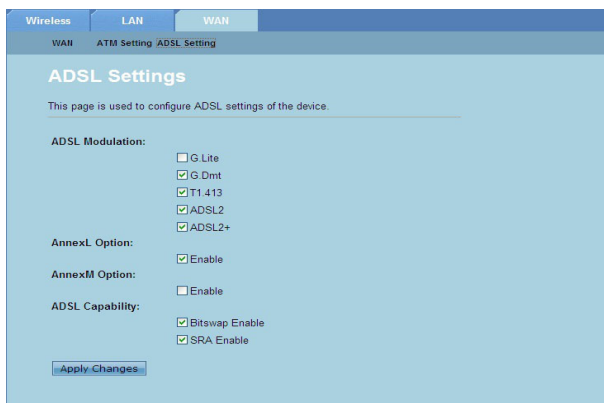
Wireless LAN WAN

WAN ATM Setting ADSL Setting

ADSL Settings

This page is used to configure ADSL settings of the device.

ADSL Modulation:

G.Lite

G.Dmt

T1.413

ADSL2

ADSL2+

AnnexL Option:

Enable

AnnexM Option:

Enable

ADSL Capability:

Bitswap Enable

SRA Enable

Apply Changes